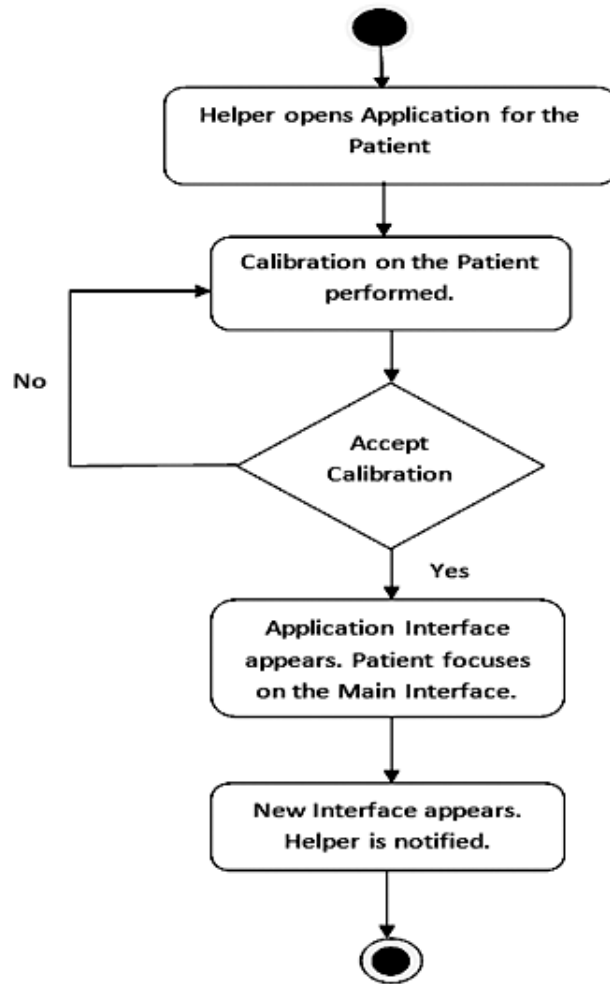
Helper opens Application for the Patient

Calibration on the Patient performed.

No

Accept Calibration

Yes

Application Interface appears. Patient focuses on the Main Interface.

New Interface appears. Helper is notified.